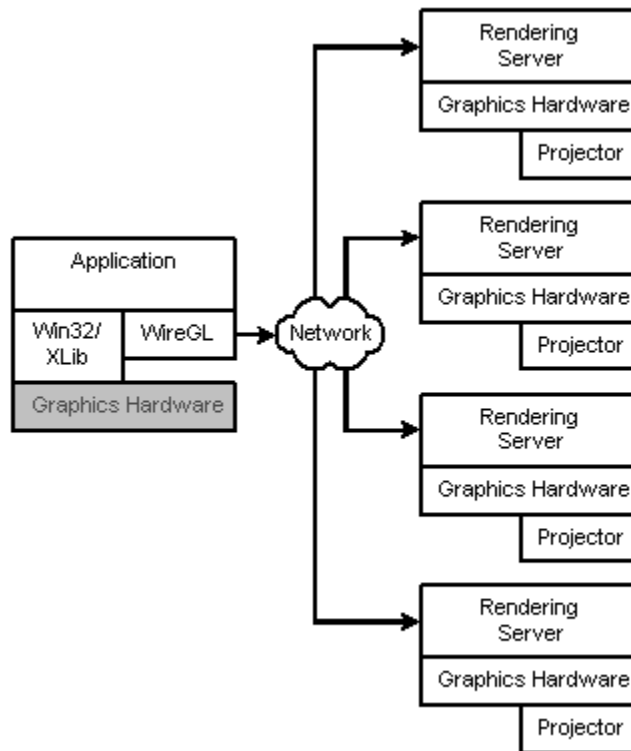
Application

Win32/
XLib

WireGL

Graphics Hardware

Network

Rendering
Server

Graphics Hardware

Projector

Rendering
Server

Graphics Hardware

Projector

Rendering
Server

Graphics Hardware

Projector

Rendering
Server

Graphics Hardware

Projector